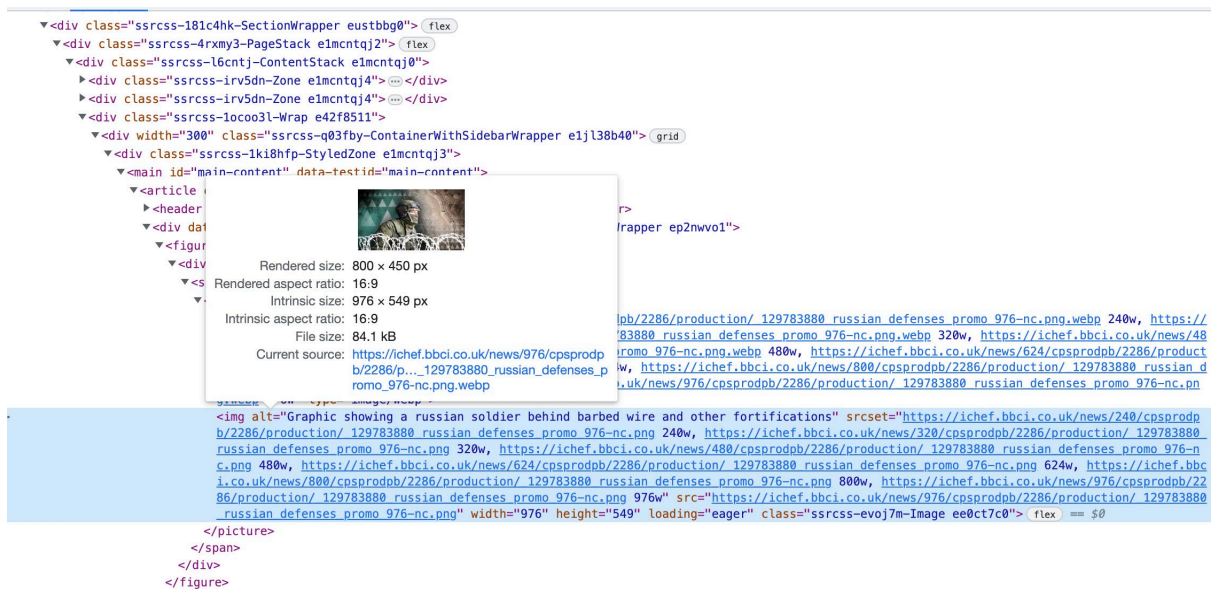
▼<div class="ssrcss-181c4hk-SectionWrapper eustbbg0"> flex
▼<div class="ssrcss-4rxmy3-PageStack e1mcntqj2"> flex
▼<div class="ssrcss-l6cntj-ContentStack e1mcntqj0">
▶<div class="ssrcss-irv5dn-Zone e1mcntqj4"> ··· </div>
▶<div class="ssrcss-irv5dn-Zone e1mcntqj4"> ··· </div>
▼<div class="ssrcss-1ocoo3l-Wrap e42f8511">
▼<div width="300" class="ssrcss-q03fby-ContainerWithSidebarWrapper e1jl38b40"> grid
▼<div class="ssrcss-1ki8hfp-StyledZone e1mcntqj3">
▼<main id="main-content" data-testid="main-content">
▼<article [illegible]
▶<header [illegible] r>
▼<div dat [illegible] Wrapper ep2nwvo1">
▼<figur
▼<div
▼<s
▼

Rendered size: 800 × 450 px
Rendered aspect ratio: 16:9
Intrinsic size: 976 × 549 px
Intrinsic aspect ratio: 16:9
File size: 84.1 kB
Current source: https://ichef.bbci.co.uk/news/976/cpsprodpb/2286/p..._129783880_russian_defenses_promo_976-nc.png.webp

pb/2286/production/_129783880_russian_defenses_promo_976-nc.png.webp 240w, https://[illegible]783880_russian_defenses_promo_976-nc.png.webp 320w, https://ichef.bbci.co.uk/news/48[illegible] romo_976-nc.png.webp 480w, https://ichef.bbci.co.uk/news/624/cpsprodpb/2286/product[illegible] w, https://ichef.bbci.co.uk/news/800/cpsprodpb/2286/production/_129783880_russian_d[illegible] .uk/news/976/cpsprodpb/2286/production/_129783880_russian_defenses_promo_976-nc.pn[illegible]

<img alt="Graphic showing a russian soldier behind barbed wire and other fortifications" srcset="https://ichef.bbci.co.uk/news/240/cpsprodpb/2286/production/_129783880_russian_defenses_promo_976-nc.png 240w, https://ichef.bbci.co.uk/news/320/cpsprodpb/2286/production/_129783880_russian_defenses_promo_976-nc.png 320w, https://ichef.bbci.co.uk/news/480/cpsprodpb/2286/production/_129783880_russian_defenses_promo_976-nc.png 480w, https://ichef.bbci.co.uk/news/624/cpsprodpb/2286/production/_129783880_russian_defenses_promo_976-nc.png 624w, https://ichef.bbci.co.uk/news/800/cpsprodpb/2286/production/_129783880_russian_defenses_promo_976-nc.png 800w, https://ichef.bbci.co.uk/news/976/cpsprodpb/2286/production/_129783880_russian_defenses_promo_976-nc.png 976w" src="https://ichef.bbci.co.uk/news/976/cpsprodpb/2286/production/_129783880_russian_defenses_promo_976-nc.png" width="976" height="549" loading="eager" class="ssrcss-evoj7m-Image ee0ct7c0"> flex == $0
</picture>
</span>
</div>
</figure>